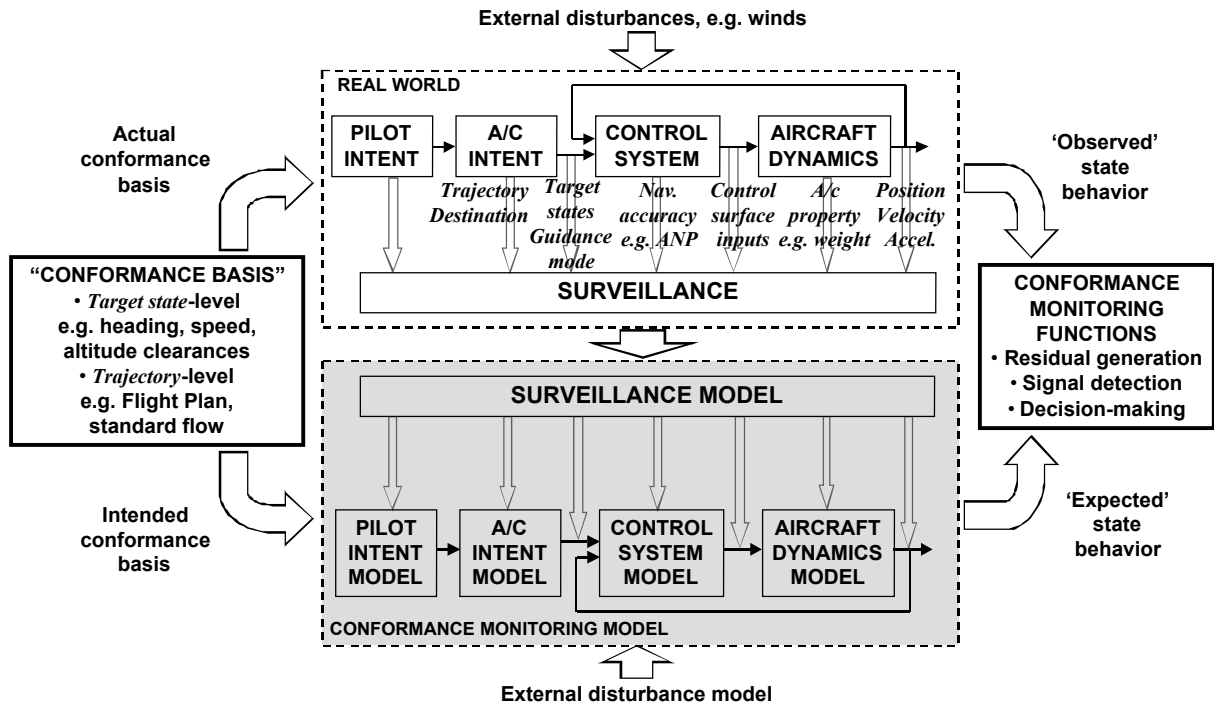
External disturbances, e.g. winds

REAL WORLD

Actual conformance basis

PILOT INTENT

A/C INTENT

CONTROL SYSTEM

AIRCRAFT DYNAMICS

'Observed' state behavior

Trajectory Destination

Target states Guidance mode

Nav. accuracy e.g. ANP

Control surface inputs

A/c property e.g. weight

Position Velocity Accel.

"CONFORMANCE BASIS"
• Target state-level e.g. heading, speed, altitude clearances
• Trajectory-level e.g. Flight Plan, standard flow

SURVEILLANCE

CONFORMANCE MONITORING FUNCTIONS
• Residual generation
• Signal detection
• Decision-making

SURVEILLANCE MODEL

Intended conformance basis

PILOT INTENT MODEL

A/C INTENT MODEL

CONTROL SYSTEM MODEL

AIRCRAFT DYNAMICS MODEL

'Expected' state behavior

CONFORMANCE MONITORING MODEL

External disturbance model